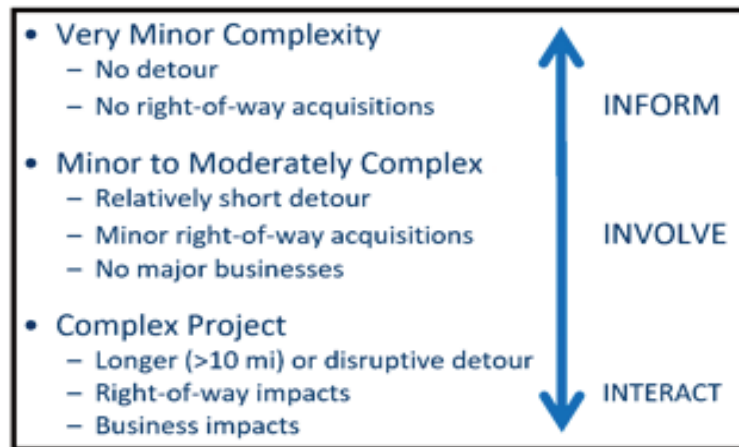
• Very Minor Complexity
– No detour
– No right-of-way acquisitions

INFORM

• Minor to Moderately Complex
– Relatively short detour
– Minor right-of-way acquisitions
– No major businesses

INVOLVE

• Complex Project
– Longer (>10 mi) or disruptive detour
– Right-of-way impacts
– Business impacts

INTERACT